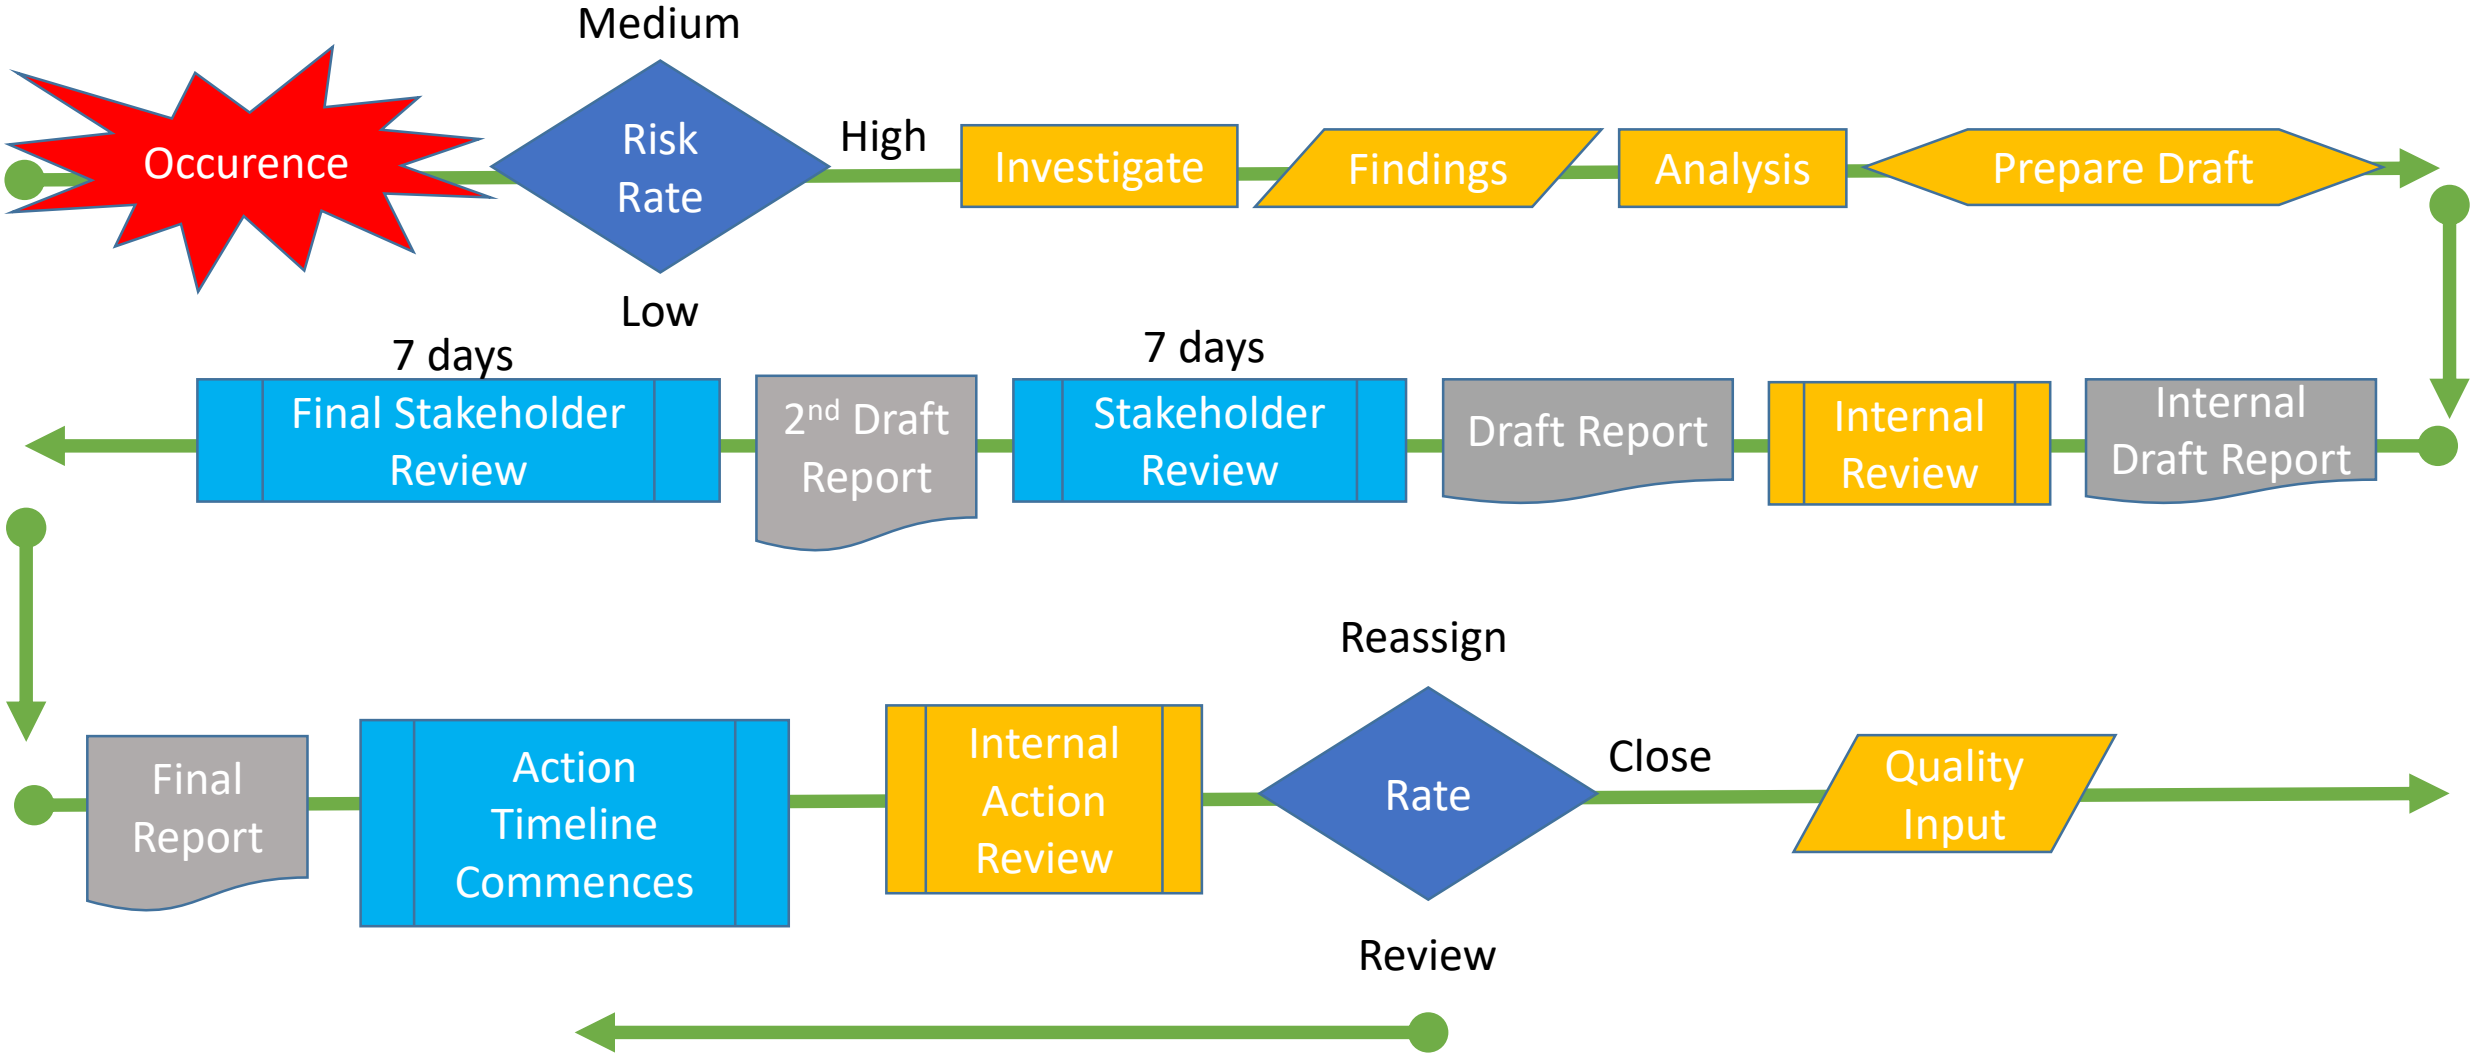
Medium

Occurence

Risk Rate

High

Investigate

Findings

Analysis

Prepare Draft

Low

7 days

7 days

Final Stakeholder Review

2$^{nd}$ Draft Report

Stakeholder Review

Draft Report

Internal Review

Internal Draft Report

Reassign

Final Report

Action Timeline Commences

Internal Action Review

Rate

Close

Quality Input

Review